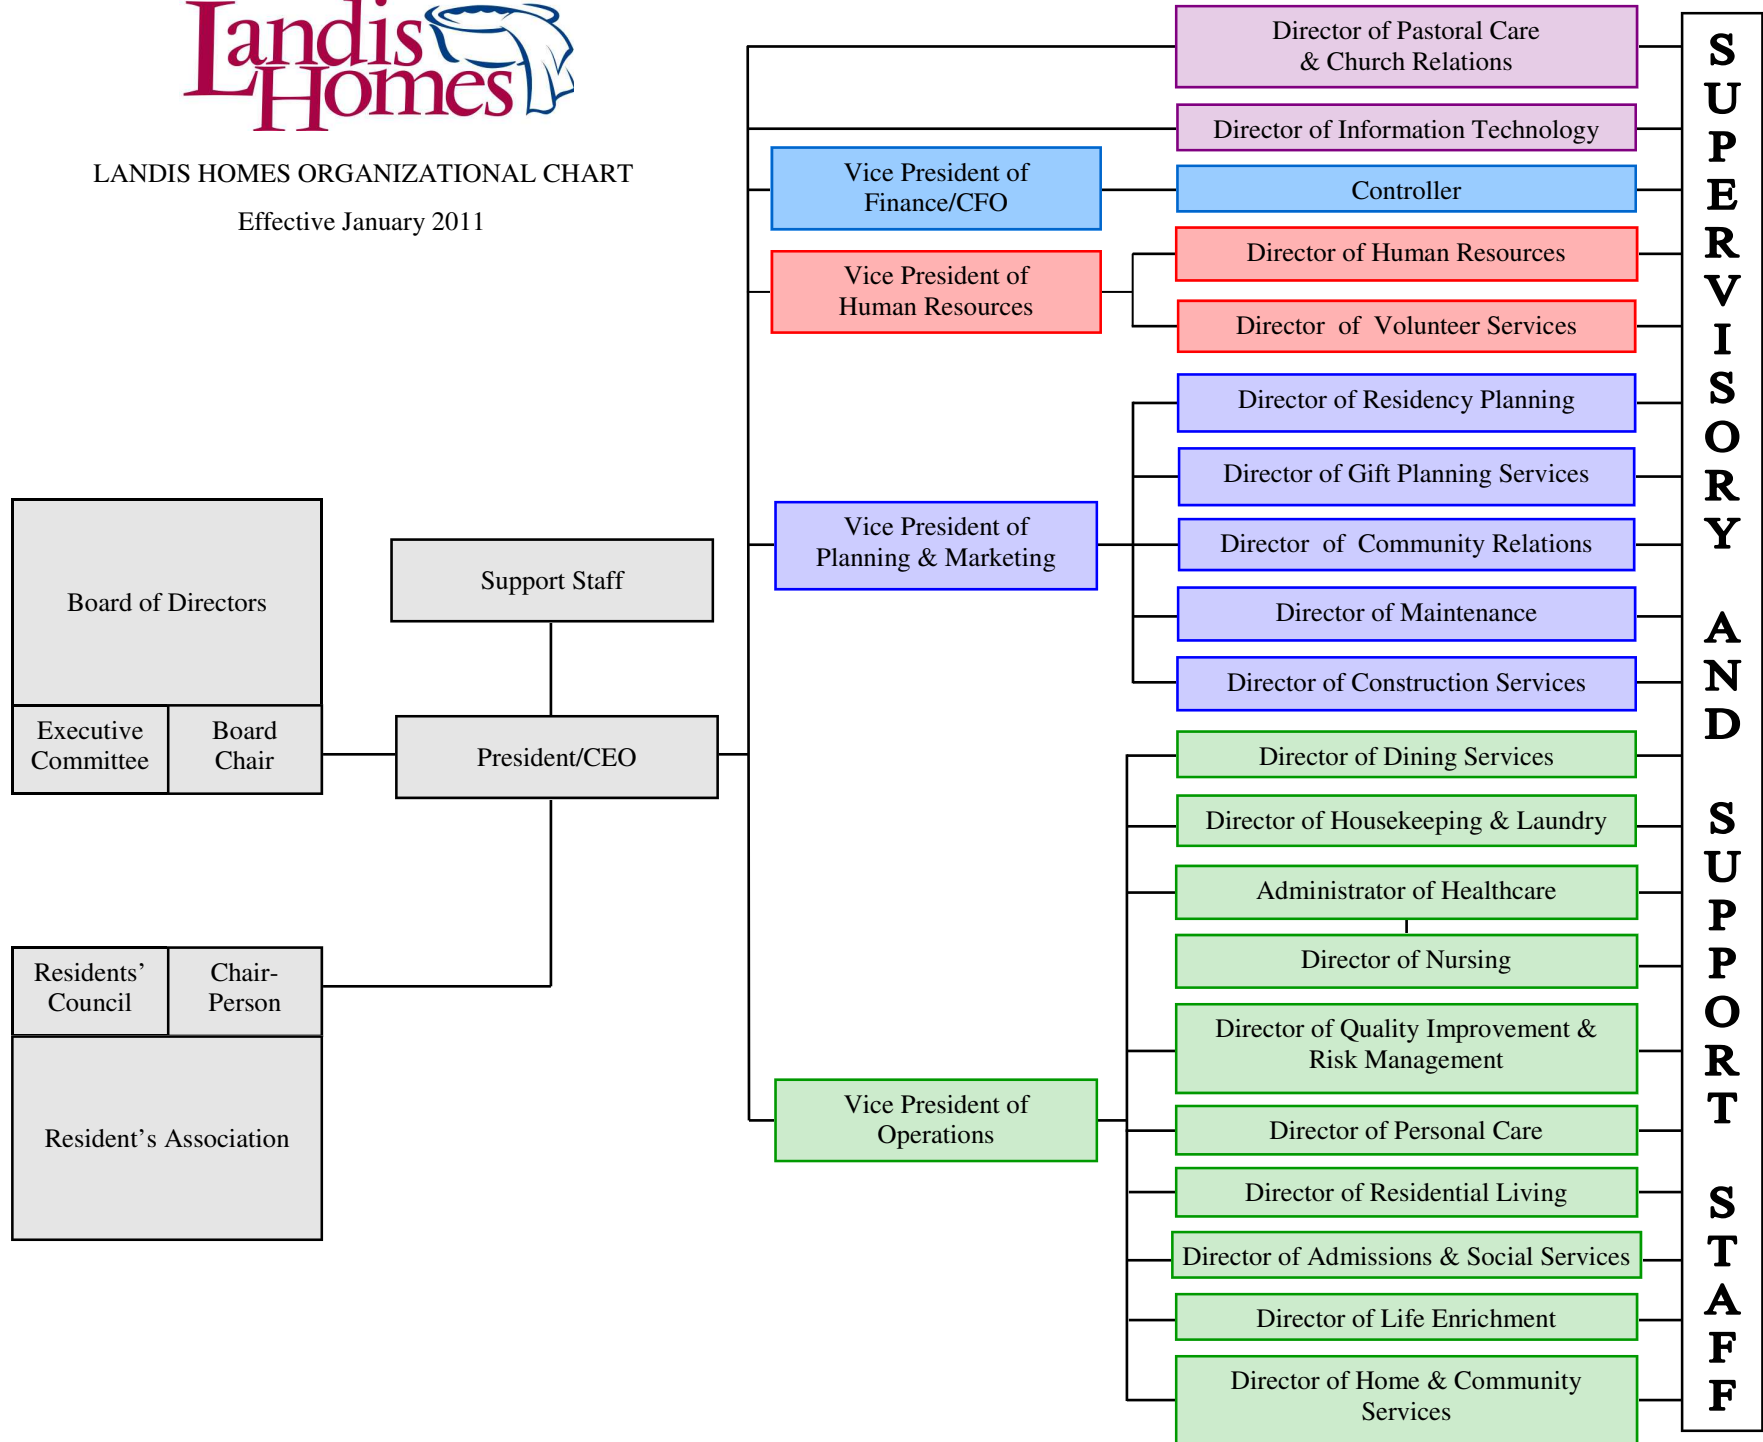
Landis Homes

LANDIS HOMES ORGANIZATIONAL CHART

Effective January 2011

Board of Directors

Executive Committee

Board Chair

Support Staff

President/CEO

Residents' Council

Chair-Person

Resident's Association

Vice President of Finance/CFO

Vice President of Human Resources

Vice President of Planning & Marketing

Vice President of Operations

Director of Pastoral Care & Church Relations

Director of Information Technology

Controller

Director of Human Resources

Director of Volunteer Services

Director of Residency Planning

Director of Gift Planning Services

Director of Community Relations

Director of Maintenance

Director of Construction Services

Director of Dining Services

Director of Housekeeping & Laundry

Administrator of Healthcare

Director of Nursing

Director of Quality Improvement & Risk Management

Director of Personal Care

Director of Residential Living

Director of Admissions & Social Services

Director of Life Enrichment

Director of Home & Community Services

SUPERVISORY AND SUPPORT STAFF